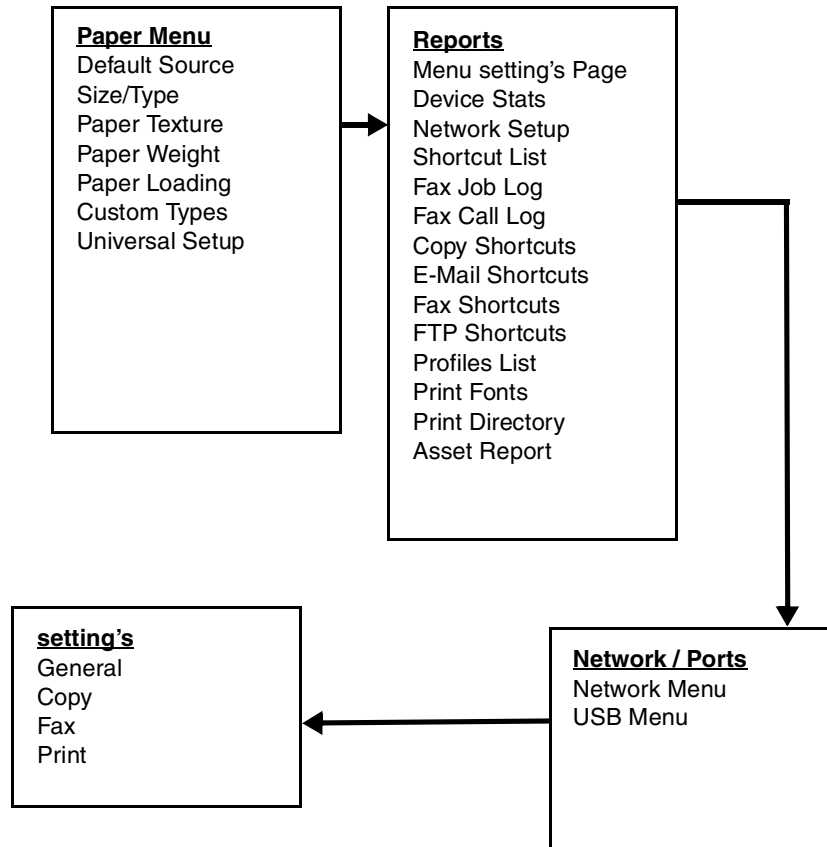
Paper Menu
Default Source
Size/Type
Paper Texture
Paper Weight
Paper Loading
Custom Types
Universal Setup

Reports
Menu setting's Page
Device Stats
Network Setup
Shortcut List
Fax Job Log
Fax Call Log
Copy Shortcuts
E-Mail Shortcuts
Fax Shortcuts
FTP Shortcuts
Profiles List
Print Fonts
Print Directory
Asset Report

Network / Ports
Network Menu
USB Menu

setting's
General
Copy
Fax
Print